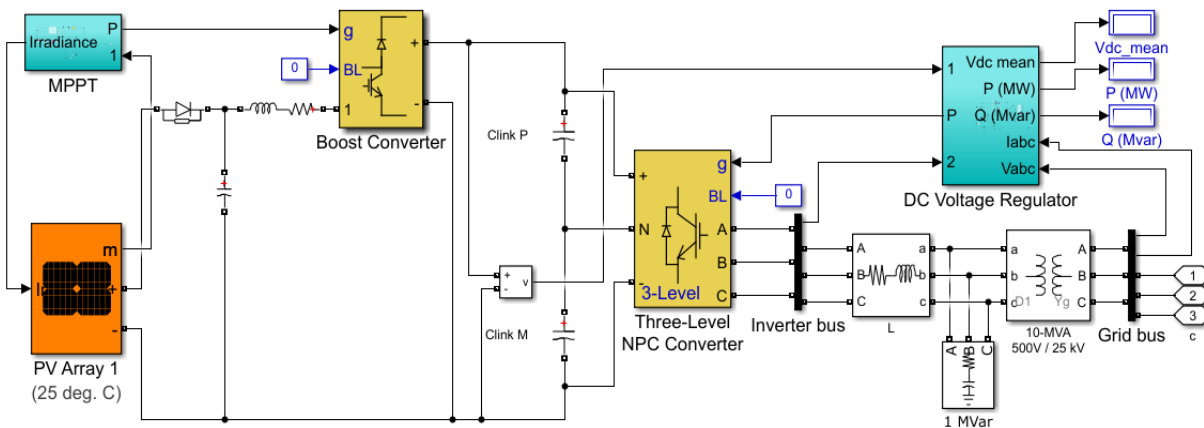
Irradiance
P
1
MPPT

g
0
BL
+
-
1
Boost Converter

Clink P

Clink M

+
-
v

Vdc_mean
P (MW)
Q (Mvar)

1
P
2
Vdc mean
P (MW)
Q (Mvar)
Iabc
Vabc
DC Voltage Regulator

+
N
-
g
BL
0
A
B
C
3-Level
Three-Level
NPC Converter

Inverter bus

A
B
C
a
b
c
L

A
B
C
1 MVar

a
b
c
A
B
C
D1
Yg
10-MVA
500V / 25 kV

Grid bus

1
2
3
c

m
Ir
+
-
PV Array 1
(25 deg. C)